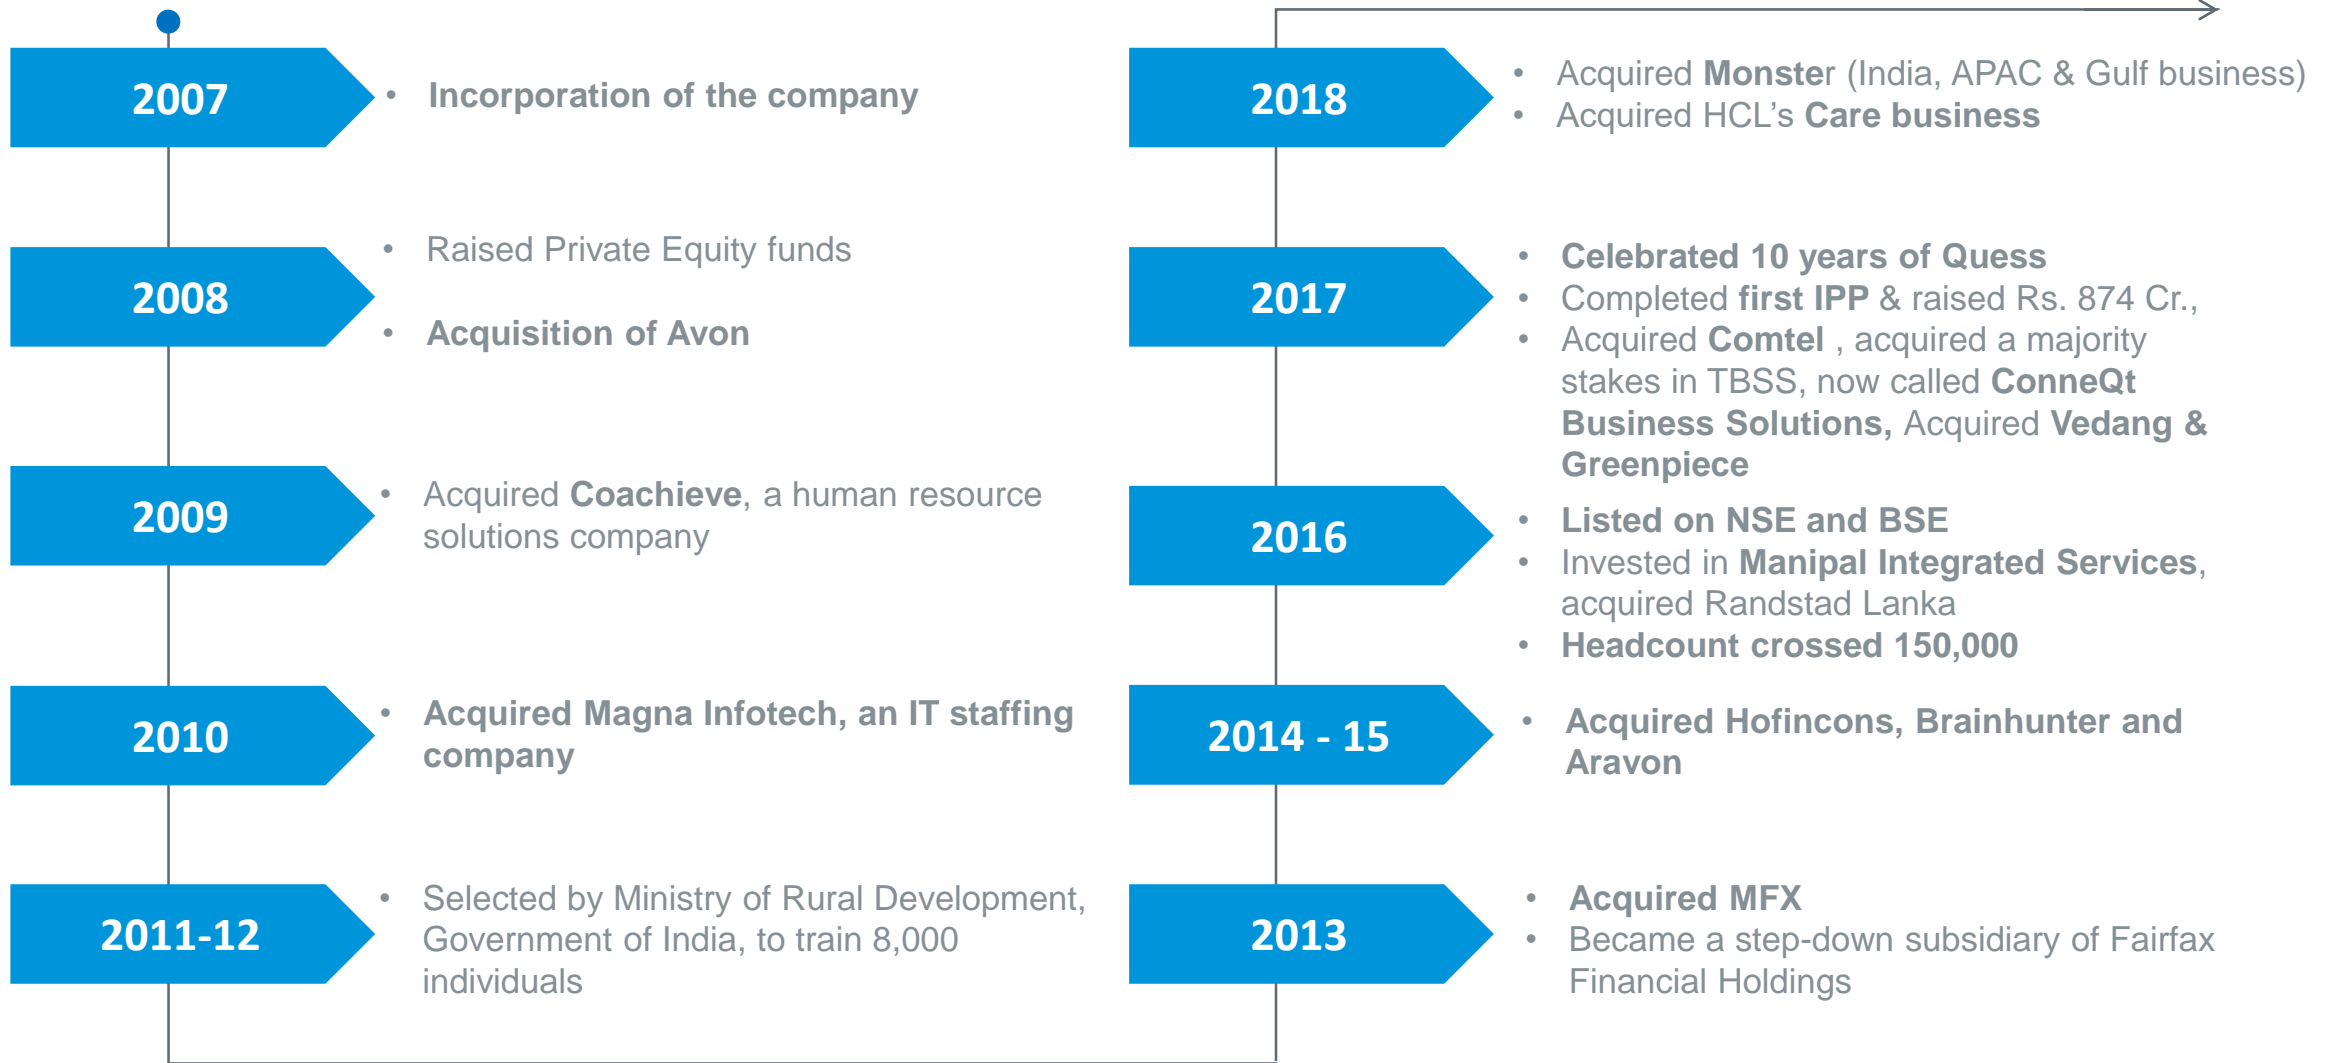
2007

- Incorporation of the company

2008

- Raised Private Equity funds
- Acquisition of Avon

2009

- Acquired Coachieve, a human resource solutions company

2010

- Acquired Magna Infotech, an IT staffing company

2011-12

- Selected by Ministry of Rural Development, Government of India, to train 8,000 individuals

2013

- Acquired MFX
- Became a step-down subsidiary of Fairfax Financial Holdings

2014 - 15

- Acquired Hofincons, Brainhunter and Aravon

2016

- Listed on NSE and BSE
- Invested in Manipal Integrated Services, acquired Randstad Lanka
- Headcount crossed 150,000

2017

- Celebrated 10 years of Quess
- Completed first IPP & raised Rs. 874 Cr.,
- Acquired Comtel , acquired a majority stakes in TBSS, now called ConneQt Business Solutions, Acquired Vedang & Greenpiece

2018

- Acquired Monster (India, APAC & Gulf business)
- Acquired HCL's Care business